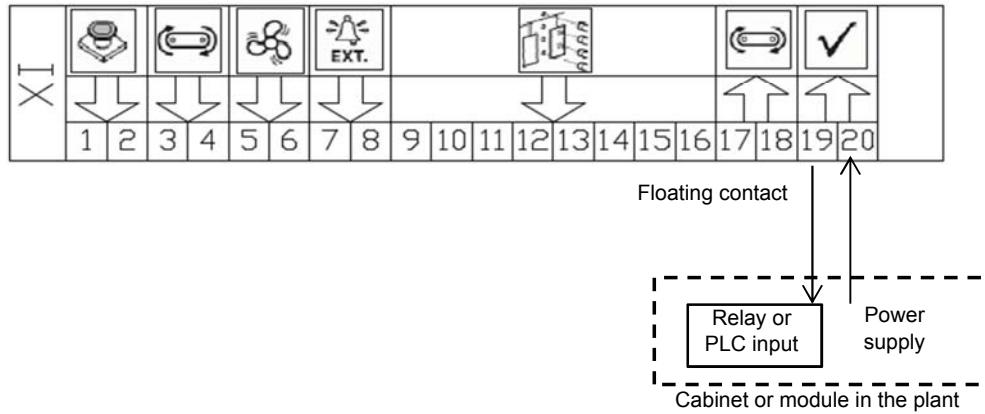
X1

EXT.

| 1 | 2 | 3 | 4 | 5 | 6 | 7 | 8 | 9 | 10 | 11 | 12 | 13 | 14 | 15 | 16 | 17 | 18 | 19 | 20 |
|---|---|---|---|---|---|---|---|---|---|---|---|---|---|---|---|---|---|---|---|

Floating contact

Relay or PLC input

Power supply

Cabinet or module in the plant